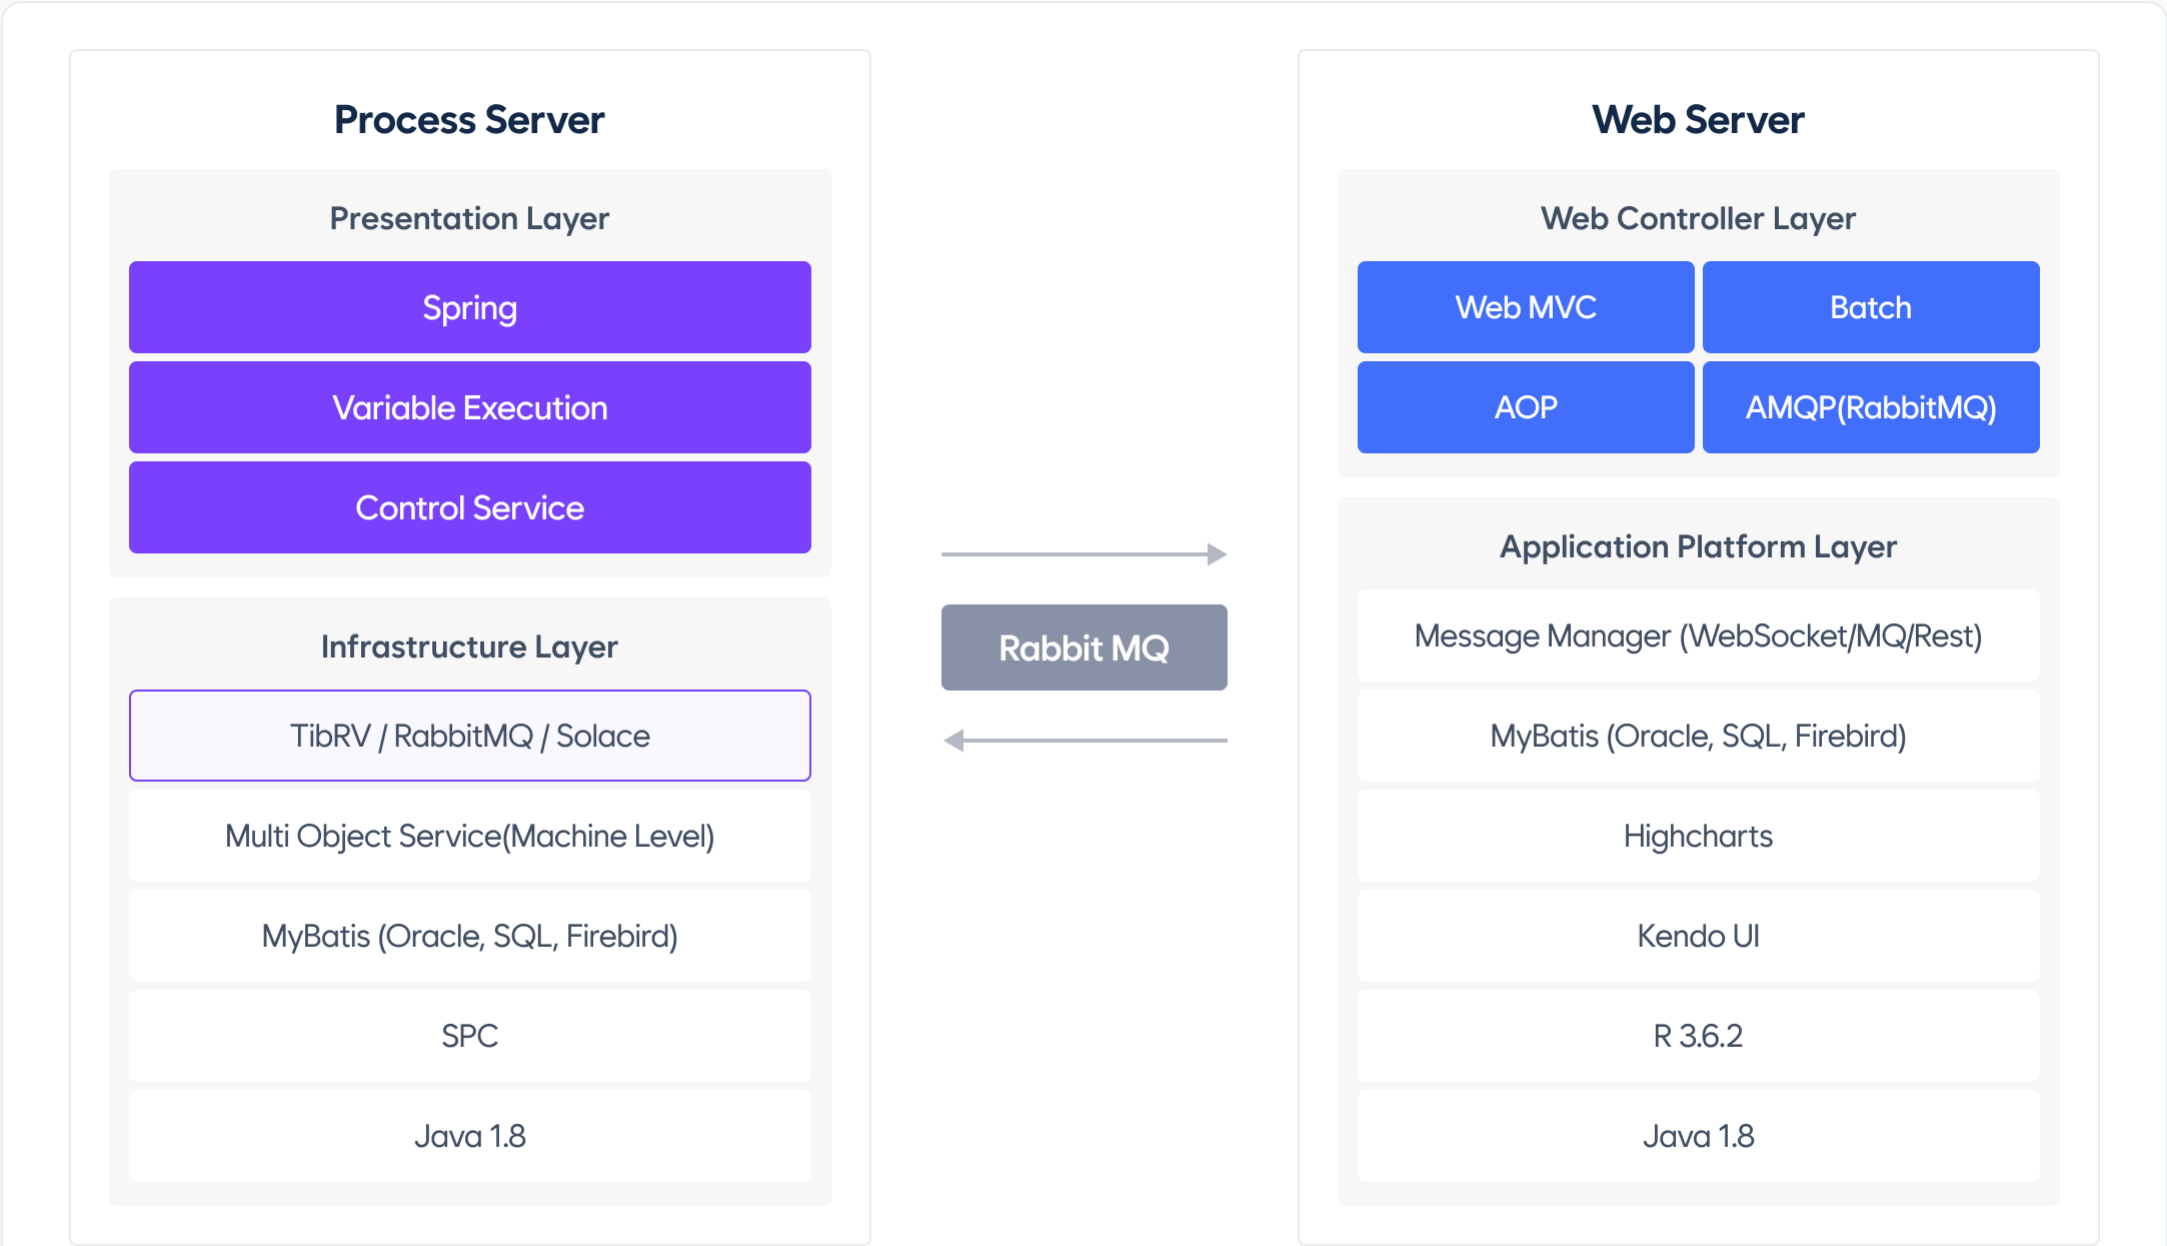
Process Server

Presentation Layer

Spring

Variable Execution

Control Service

Infrastructure Layer

TibRV / RabbitMQ / Solace

Multi Object Service(Machine Level)

MyBatis (Oracle, SQL, Firebird)

SPC

Java 1.8

Rabbit MQ

Web Server

Web Controller Layer

Web MVC

Batch

AOP

AMQP(RabbitMQ)

Application Platform Layer

Message Manager (WebSocket/MQ/Rest)

MyBatis (Oracle, SQL, Firebird)

Highcharts

Kendo UI

R 3.6.2

Java 1.8